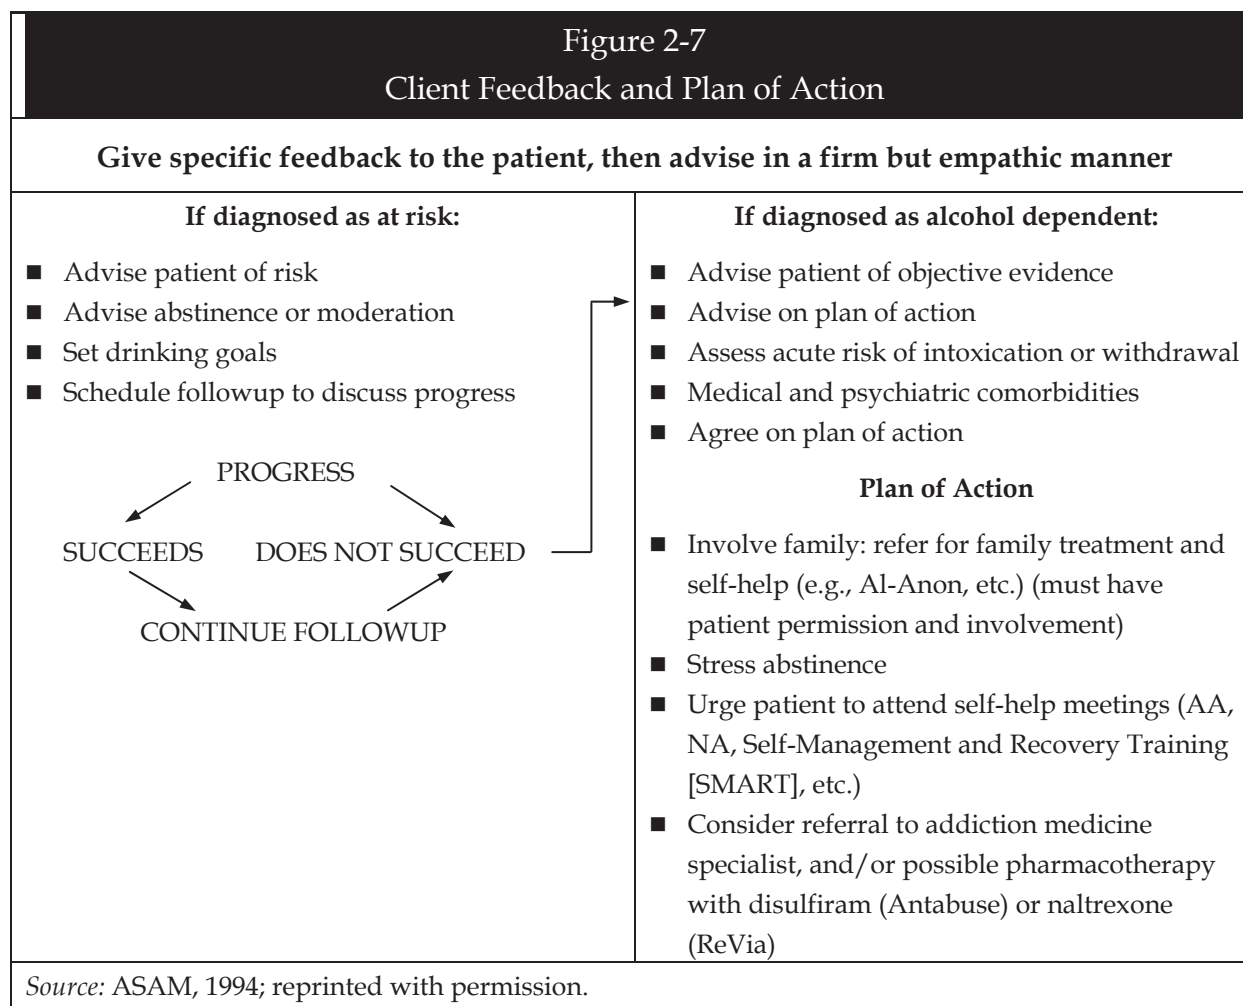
Figure 2-7
Client Feedback and Plan of Action

Give specific feedback to the patient, then advise in a firm but empathic manner

If diagnosed as at risk:

- Advise patient of risk
- Advise abstinence or moderation
- Set drinking goals
- Schedule followup to discuss progress

PROGRESS

SUCCEEDS DOES NOT SUCCEED

CONTINUE FOLLOWUP

If diagnosed as alcohol dependent:

- Advise patient of objective evidence
- Advise on plan of action
- Assess acute risk of intoxication or withdrawal
- Medical and psychiatric comorbidities
- Agree on plan of action

Plan of Action

- Involve family: refer for family treatment and self-help (e.g., Al-Anon, etc.) (must have patient permission and involvement)
- Stress abstinence
- Urge patient to attend self-help meetings (AA, NA, Self-Management and Recovery Training [SMART], etc.)
- Consider referral to addiction medicine specialist, and/or possible pharmacotherapy with disulfiram (Antabuse) or naltrexone (ReVia)

Source: ASAM, 1994; reprinted with permission.